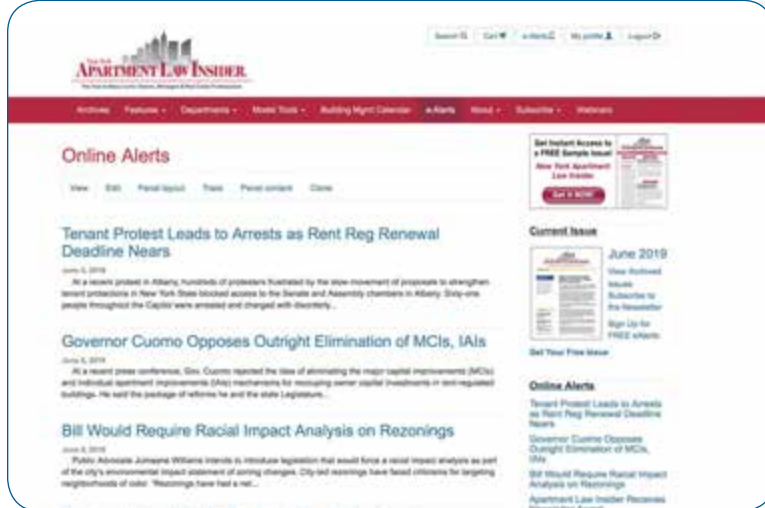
New York
APARTMENT LAW INSIDER
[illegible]

Search | Cart | e-Alerts | My profile | Logout

Archives | Features | Departments | Model Tools | Building Mgmt Calendar | e-Alerts | About | Subscribe | Webinars

Online Alerts

View | Edit | Panel layout | Track | Panel content | Clone

Tenant Protest Leads to Arrests as Rent Reg Renewal Deadline Nears

June 5, 2019

At a recent protest in Albany, hundreds of protesters frustrated by the slow movement of proposals to strengthen tenant protections in New York State blocked access to the Senate and Assembly chambers in Albany. Sixty-one people throughout the Capitol were arrested and charged with disorderly...

Governor Cuomo Opposes Outright Elimination of MCIs, IAIs

June 5, 2019

At a recent press conference, Gov. Cuomo rejected the idea of eliminating the major capital improvements (MCIs) and individual apartment improvements (IAIs) mechanisms for recouping owner capital investments in rent-regulated buildings. He said the package of reforms he and the state Legislature...

Bill Would Require Racial Impact Analysis on Rezonings

June 5, 2019

Public Advocate Jumaane Williams intends to introduce legislation that would force a racial impact analysis as part of the city's environmental impact statement of zoning changes. City-led rezonings have faced criticisms for targeting neighborhoods of color. "Rezonings have had a net...

Get Instant Access to a FREE Sample Issue!
New York Apartment Law Insider
Get It NOW!

Current Issue

June 2019
View Archived Issues
Subscribe to the Newsletter
Sign Up for FREE eAlerts

Get Your Free Issue

Online Alerts

Tenant Protest Leads to Arrests as Rent Reg Renewal Deadline Nears

Governor Cuomo Opposes Outright Elimination of MCIs, IAIs

Bill Would Require Racial Impact Analysis on Rezonings

Apartment Law Insider Receives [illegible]